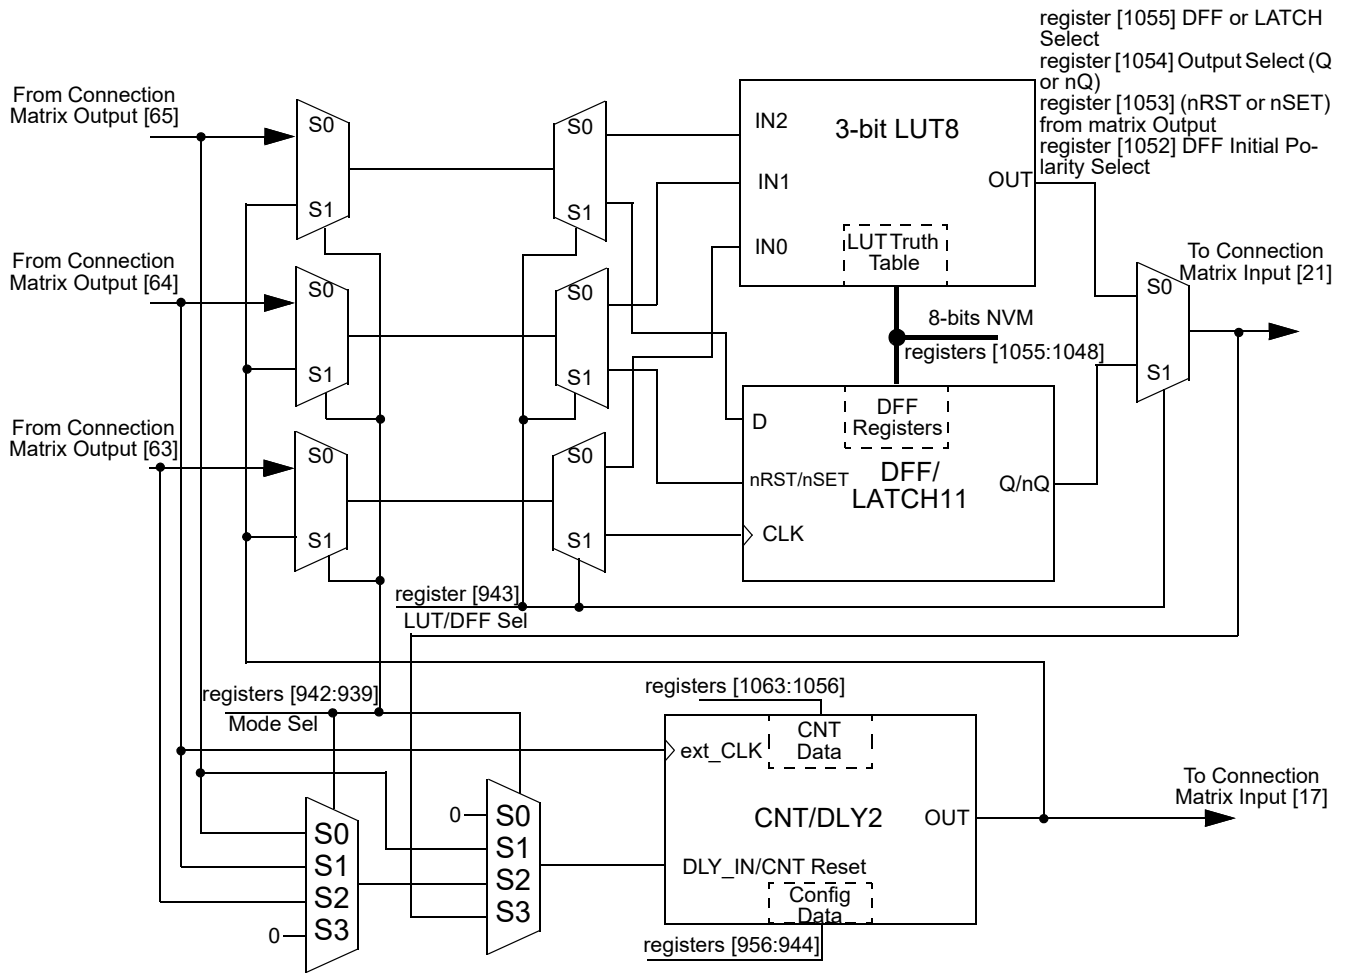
register [1055] DFF or LATCH Select
register [1054] Output Select (Q or nQ)
register [1053] (nRST or nSET) from matrix Output
register [1052] DFF Initial Polarity Select

From Connection Matrix Output [65]

From Connection Matrix Output [64]

From Connection Matrix Output [63]

S0
S1

S0
S1

S0
S1

S0
S1

S0
S1

S0
S1

IN2
IN1
IN0
3-bit LUT8
OUT
LUT Truth Table

8-bits NVM
registers [1055:1048]

To Connection Matrix Input [21]

S0
S1

D
DFF Registers
nRST/nSET
DFF/ LATCH11
Q/nQ
CLK

register [943]
LUT/DFF Sel

registers [942:939]
Mode Sel

registers [1063:1056]
CNT Data
ext_CLK
CNT/DLY2
OUT
DLY_IN/CNT Reset
Config Data
registers [956:944]

To Connection Matrix Input [17]

S0
S1
S2
0
S3

0
S0
S1
S2
S3